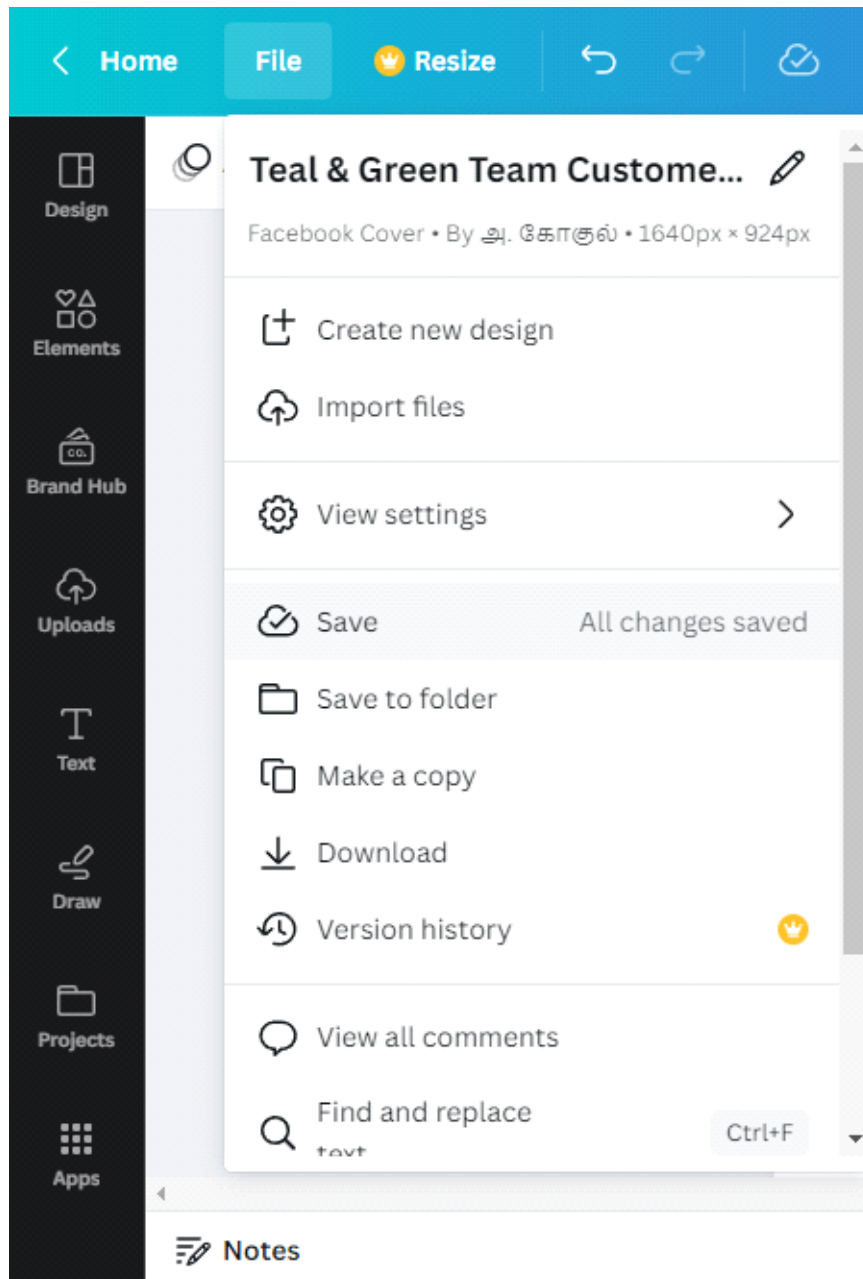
Home File Resize

Design

Elements

Brand Hub

Uploads

Text

Draw

Projects

Apps

Teal & Green Team Custome...

Facebook Cover • By அ. கோகுல் • 1640px × 924px

Create new design

Import files

View settings

Save All changes saved

Save to folder

Make a copy

Download

Version history

View all comments

Find and replace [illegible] Ctrl+F

Notes